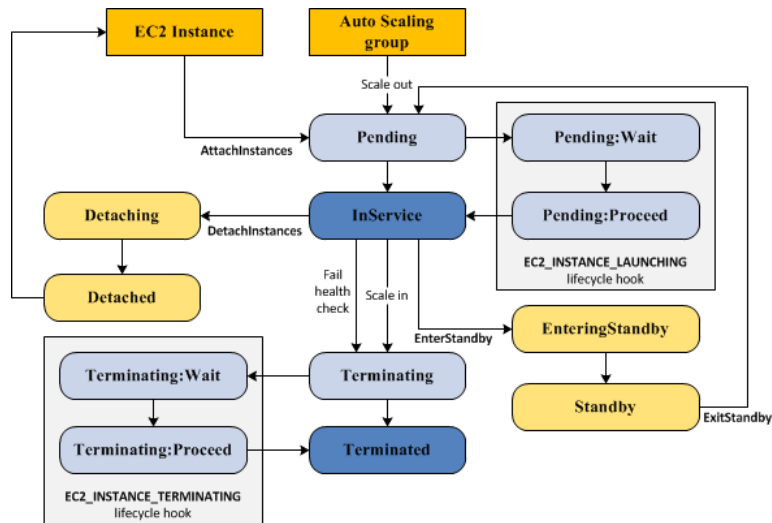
EC2 Instance

Auto Scaling group

Scale out

AttachInstances

Pending

Pending:Wait

Pending:Proceed

EC2_INSTANCE_LAUNCHING lifecycle hook

Detaching

DetachInstances

InService

Detached

Fail health check

Scale in

EnterStandby

EnteringStandby

Standby

ExitStandby

Terminating:Wait

Terminating

Terminating:Proceed

Terminated

EC2_INSTANCE_TERMINATING lifecycle hook